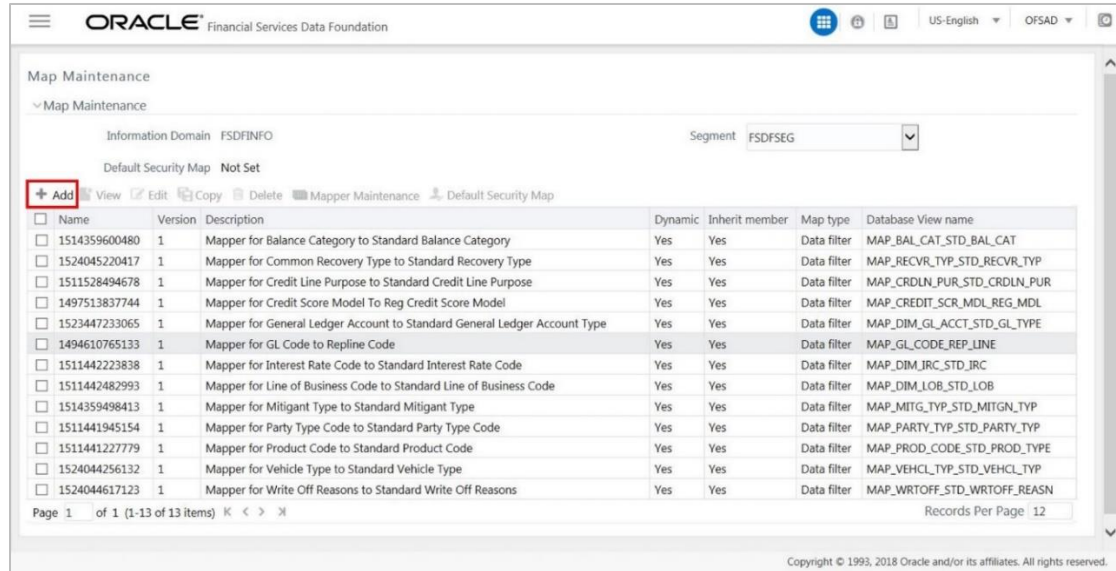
ORACLE® Financial Services Data Foundation

US-English OFSAD

Map Maintenance

Map Maintenance

Information Domain FSDFINFO

Segment FSDFSEG

Default Security Map Not Set

+ Add View Edit Copy Delete Mapper Maintenance Default Security Map

| Name | Version | Description | Dynamic | Inherit member | Map type | Database View name |
|---|---|---|---|---|---|---|
| 1514359600480 | 1 | Mapper for Balance Category to Standard Balance Category | Yes | Yes | Data filter | MAP_BAL_CAT_STD_BAL_CAT |
| 1524045220417 | 1 | Mapper for Common Recovery Type to Standard Recovery Type | Yes | Yes | Data filter | MAP_RECVR_TYP_STD_RECVR_TYP |
| 1511528494678 | 1 | Mapper for Credit Line Purpose to Standard Credit Line Purpose | Yes | Yes | Data filter | MAP_CRDLN_PUR_STD_CRDLN_PUR |
| 1497513837744 | 1 | Mapper for Credit Score Model To Reg Credit Score Model | Yes | Yes | Data filter | MAP_CREDIT_SCR_MDL_REG_MDL |
| 1523447233065 | 1 | Mapper for General Ledger Account to Standard General Ledger Account Type | Yes | Yes | Data filter | MAP_DIM_GL_ACCT_STD_GL_TYPE |
| 1494610765133 | 1 | Mapper for GL Code to Repline Code | Yes | Yes | Data filter | MAP_GL_CODE_REP_LINE |
| 1511442223838 | 1 | Mapper for Interest Rate Code to Standard Interest Rate Code | Yes | Yes | Data filter | MAP_DIM_IRC_STD_IRC |
| 1511442482993 | 1 | Mapper for Line of Business Code to Standard Line of Business Code | Yes | Yes | Data filter | MAP_DIM_LOB_STD_LOB |
| 1514359498413 | 1 | Mapper for Mitigant Type to Standard Mitigant Type | Yes | Yes | Data filter | MAP_MITG_TYP_STD_MITGN_TYP |
| 1511441945154 | 1 | Mapper for Party Type Code to Standard Party Type Code | Yes | Yes | Data filter | MAP_PARTY_TYP_STD_PARTY_TYP |
| 1511441227779 | 1 | Mapper for Product Code to Standard Product Code | Yes | Yes | Data filter | MAP_PROD_CODE_STD_PROD_TYPE |
| 1524044256132 | 1 | Mapper for Vehicle Type to Standard Vehicle Type | Yes | Yes | Data filter | MAP_VEHCL_TYP_STD_VEHCL_TYP |
| 1524044617123 | 1 | Mapper for Write Off Reasons to Standard Write Off Reasons | Yes | Yes | Data filter | MAP_WRTOFF_STD_WRTOFF_REASN |

Page 1 of 1 (1-13 of 13 items)

Records Per Page 12

Copyright © 1993, 2018 Oracle and/or its affiliates. All rights reserved.